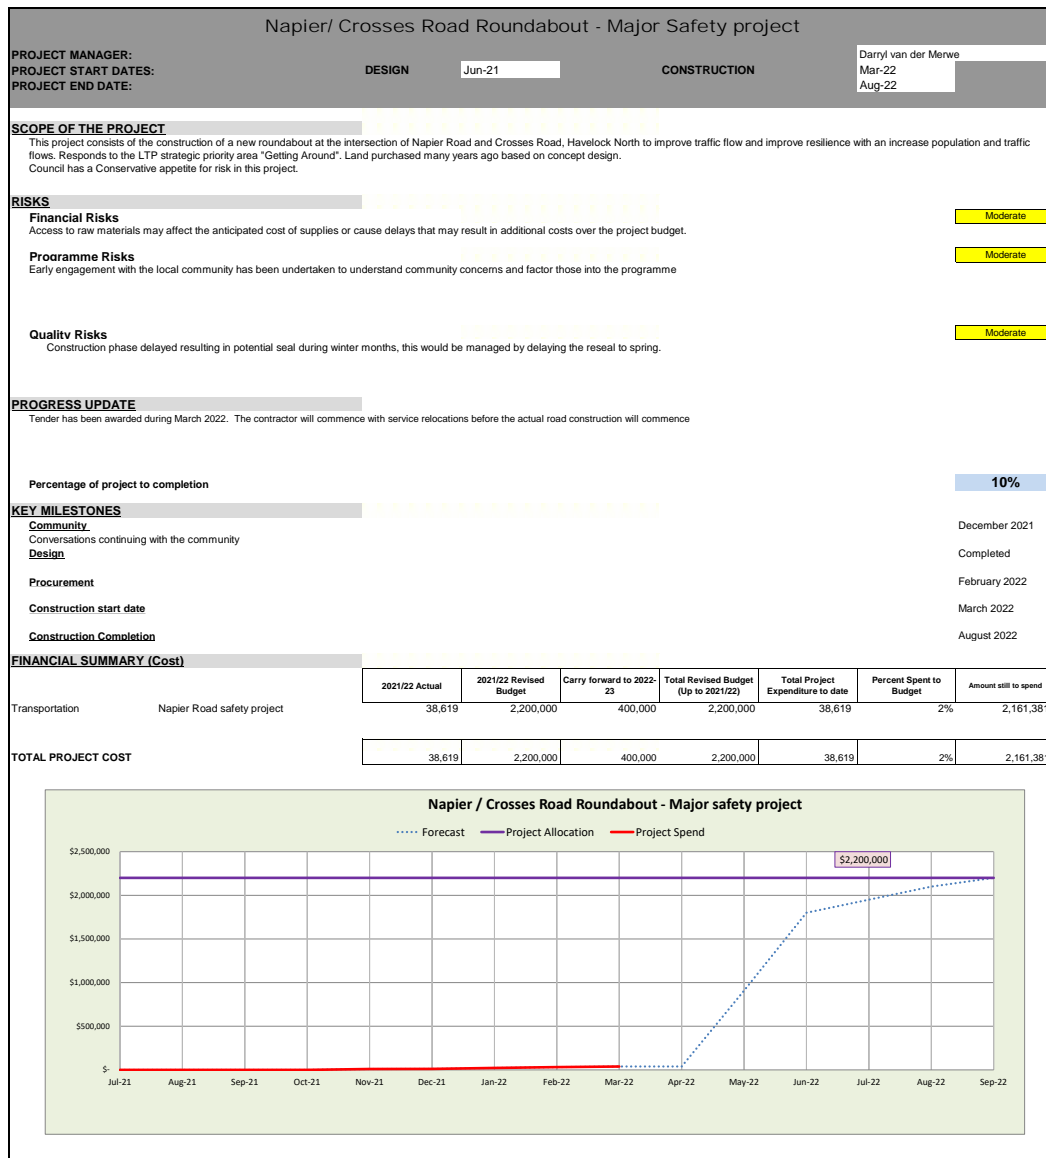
Napier/ Crosses Road Roundabout - Major Safety project

PROJECT MANAGER: Darryl van der Merwe
PROJECT START DATES: DESIGN Jun-21 CONSTRUCTION Mar-22
PROJECT END DATE: Aug-22

SCOPE OF THE PROJECT
This project consists of the construction of a new roundabout at the intersection of Napier Road and Crosses Road, Havelock North to improve traffic flow and improve resilience with an increase population and traffic flows. Responds to the LTP strategic priority area "Getting Around". Land purchased many years ago based on concept design.
Council has a Conservative appetite for risk in this project.

RISKS
Financial Risks
Access to raw materials may affect the anticipated cost of supplies or cause delays that may result in additional costs over the project budget.
Moderate

Programme Risks
Early engagement with the local community has been undertaken to understand community concerns and factor those into the programme
Moderate

Quality Risks
Construction phase delayed resulting in potential seal during winter months, this would be managed by delaying the reseal to spring.
Moderate

PROGRESS UPDATE
Tender has been awarded during March 2022. The contractor will commence with service relocations before the actual road construction will commence

Percentage of project to completion 10%

KEY MILESTONES
Community December 2021
Conversations continuing with the community
Design Completed
Procurement February 2022
Construction start date March 2022
Construction Completion August 2022

FINANCIAL SUMMARY (Cost)

| | | 2021/22 Actual | 2021/22 Revised Budget | Carry forward to 2022-23 | Total Revised Budget (Up to 2021/22) | Total Project Expenditure to date | Percent Spent to Budget | Amount still to spend |
|---|---|---|---|---|---|---|---|---|
| Transportation | Napier Road safety project | 38,619 | 2,200,000 | 400,000 | 2,200,000 | 38,619 | 2% | 2,161,38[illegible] |
| TOTAL PROJECT COST | | 38,619 | 2,200,000 | 400,000 | 2,200,000 | 38,619 | 2% | 2,161,38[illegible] |

Napier / Crosses Road Roundabout - Major safety project
Forecast Project Allocation Project Spend
$2,200,000
$2,500,000
$2,000,000
$1,500,000
$1,000,000
$500,000
$-
Jul-21 Aug-21 Sep-21 Oct-21 Nov-21 Dec-21 Jan-22 Feb-22 Mar-22 Apr-22 May-22 Jun-22 Jul-22 Aug-22 Sep-22